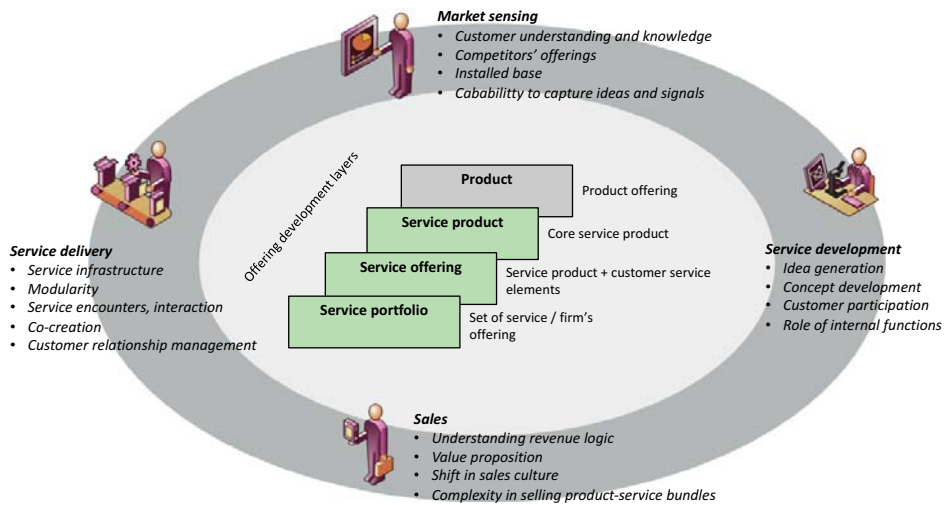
*Market sensing*
- *Customer understanding and knowledge*
- *Competitors' offerings*
- *Installed base*
- *Cabability to capture ideas and signals*

Offering development layers

**Product**
Product offering

**Service product**
Core service product

**Service offering**
Service product + customer service elements

**Service portfolio**
Set of service / firm's offering

*Service delivery*
- *Service infrastructure*
- *Modularity*
- *Service encounters, interaction*
- *Co-creation*
- *Customer relationship management*

*Service development*
- *Idea generation*
- *Concept development*
- *Customer participation*
- *Role of internal functions*

*Sales*
- *Understanding revenue logic*
- *Value proposition*
- *Shift in sales culture*
- *Complexity in selling product-service bundles*